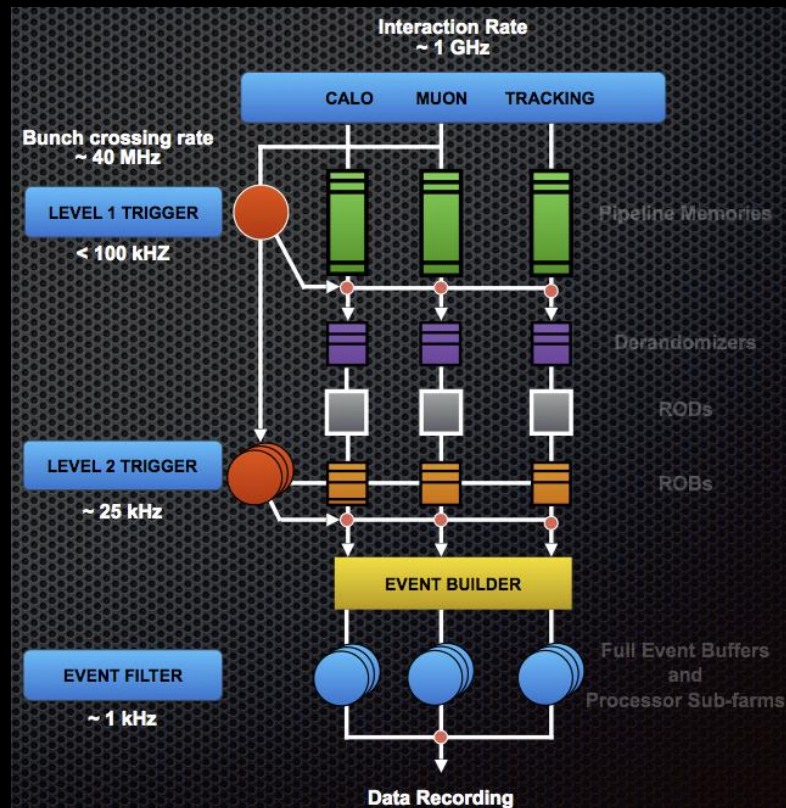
Interaction Rate
~ 1 GHz

CALO MUON TRACKING

Bunch crossing rate
~ 40 MHz

LEVEL 1 TRIGGER

< 100 kHZ

Pipeline Memories

Derandomizers

RODs

LEVEL 2 TRIGGER

ROBs

~ 25 kHz

EVENT BUILDER

EVENT FILTER

Full Event Buffers
and
Processor Sub-farms

~ 1 kHz

Data Recording